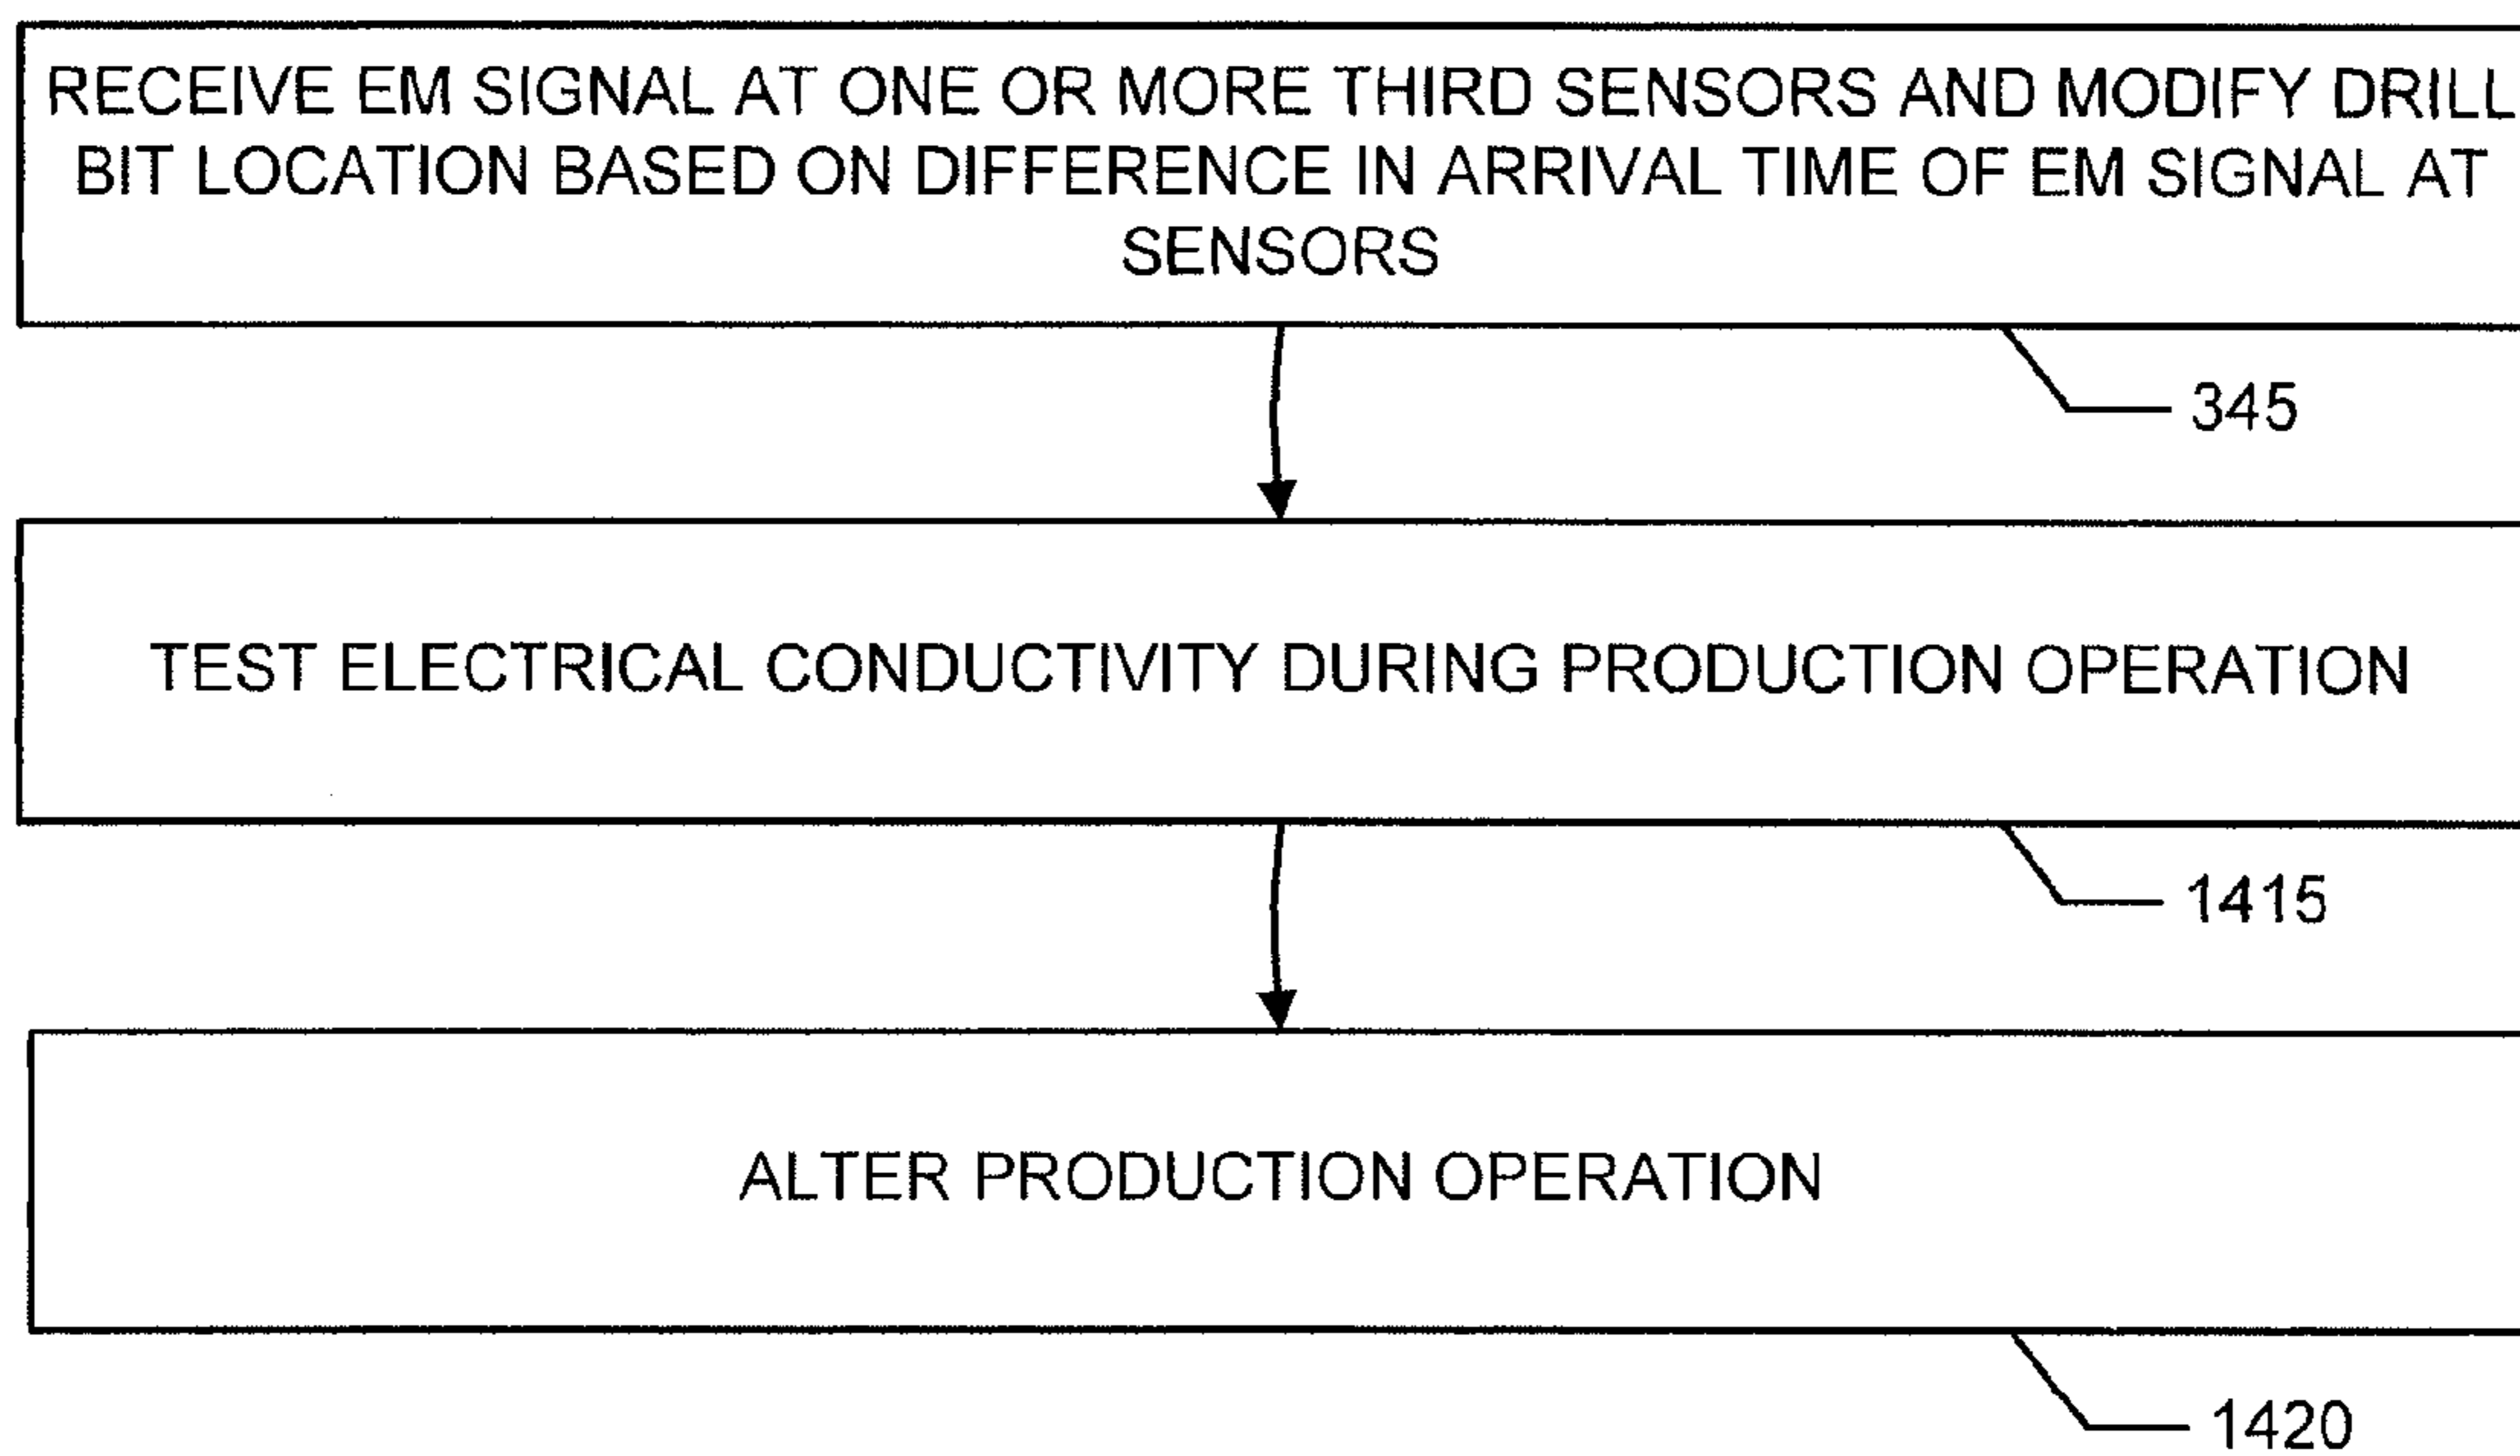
RECEIVE EM SIGNAL AT ONE OR MORE THIRD SENSORS AND MODIFY DRILL BIT LOCATION BASED ON DIFFERENCE IN ARRIVAL TIME OF EM SIGNAL AT SENSORS

345

TEST ELECTRICAL CONDUCTIVITY DURING PRODUCTION OPERATION

1415

ALTER PRODUCTION OPERATION

1420